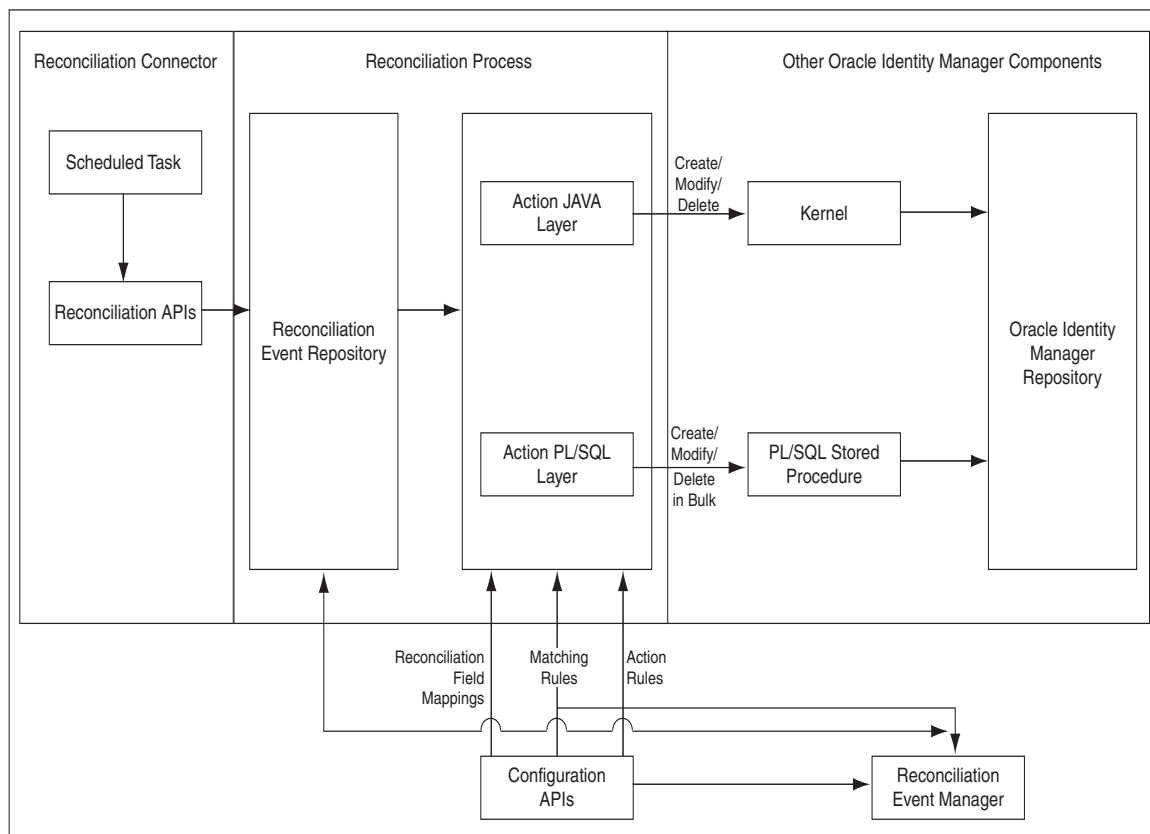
Reconciliation Connector

Reconciliation Process

Other Oracle Identity Manager Components

Scheduled Task

Reconciliation APIs

Reconciliation Event Repository

Action JAVA Layer

Create/ Modify/ Delete

Kernel

Oracle Identity Manager Repository

Action PL/SQL Layer

Create/ Modify/ Delete in Bulk

PL/SQL Stored Procedure

Reconciliation Field Mappings

Matching Rules

Action Rules

Configuration APIs

Reconciliation Event Manager